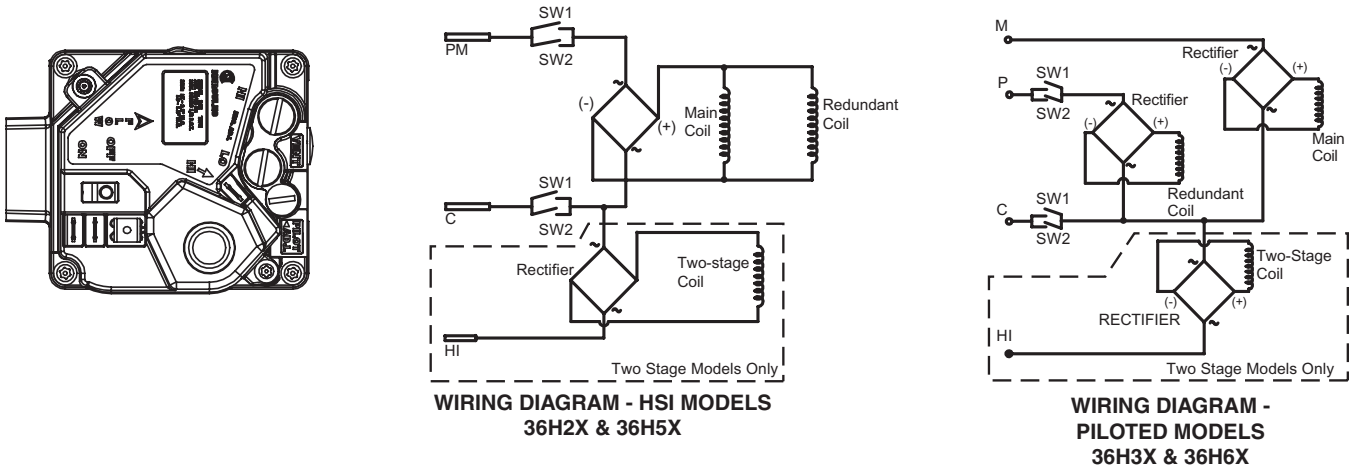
SW1
PM
SW2
(-)
(+)
Main Coil
Redundant Coil
SW1
C
SW2
Rectifier
Two-stage Coil
HI
Two Stage Models Only

WIRING DIAGRAM - HSI MODELS 36H2X & 36H5X

M
Rectifier
(-)
(+)
P
SW1
SW2
Rectifier
(-)
(+)
Main Coil
Redundant Coil
SW1
C
SW2
Two-Stage Coil
(-)
(+)
RECTIFIER
HI
Two Stage Models Only

WIRING DIAGRAM - PILOTED MODELS 36H3X & 36H6X